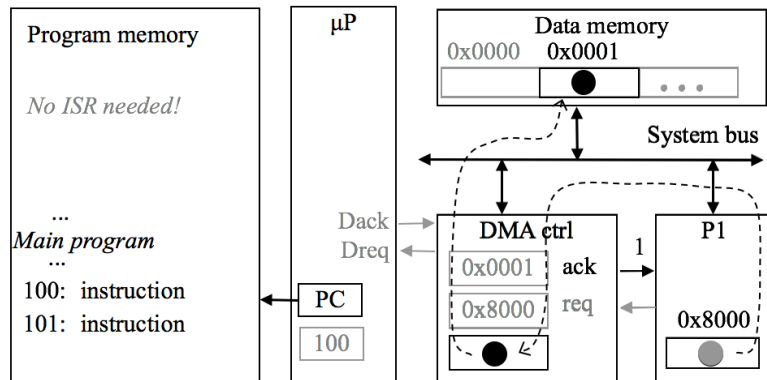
Program memory

No ISR needed!

...
Main program
...
100: instruction
101: instruction

μP

Dack
Dreq

PC
100

Data memory
0x0000 0x0001
• • •

System bus

DMA ctrl
0x0001 ack
0x8000 req

1

P1
0x8000